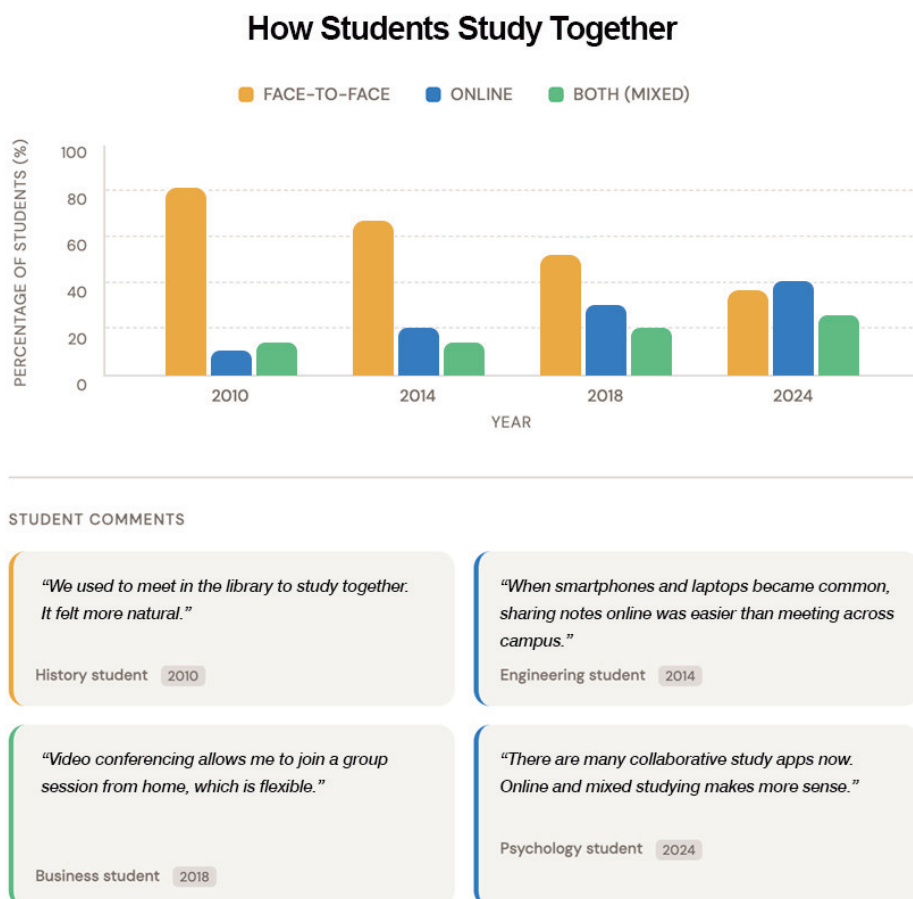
How Students Study Together

FACE-TO-FACE ONLINE BOTH (MIXED)

PERCENTAGE OF STUDENTS (%)

100
80
60
40
20
0

2010 2014 2018 2024

YEAR

STUDENT COMMENTS

“We used to meet in the library to study together. It felt more natural.”

History student 2010

“When smartphones and laptops became common, sharing notes online was easier than meeting across campus.”

Engineering student 2014

“Video conferencing allows me to join a group session from home, which is flexible.”

Business student 2018

“There are many collaborative study apps now. Online and mixed studying makes more sense.”

Psychology student 2024